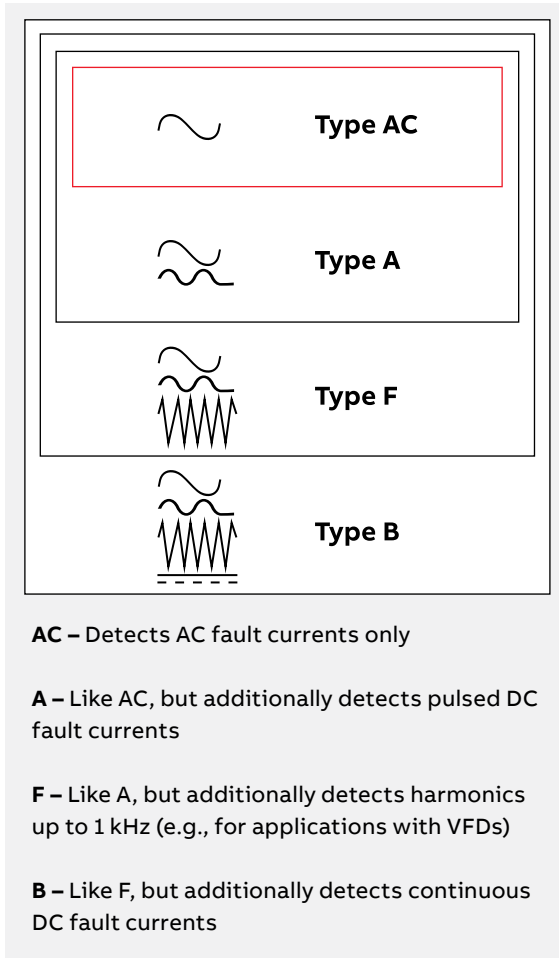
Type AC

Type A

Type F

Type B

AC – Detects AC fault currents only

A – Like AC, but additionally detects pulsed DC fault currents

F – Like A, but additionally detects harmonics up to 1 kHz (e.g., for applications with VFDs)

B – Like F, but additionally detects continuous DC fault currents